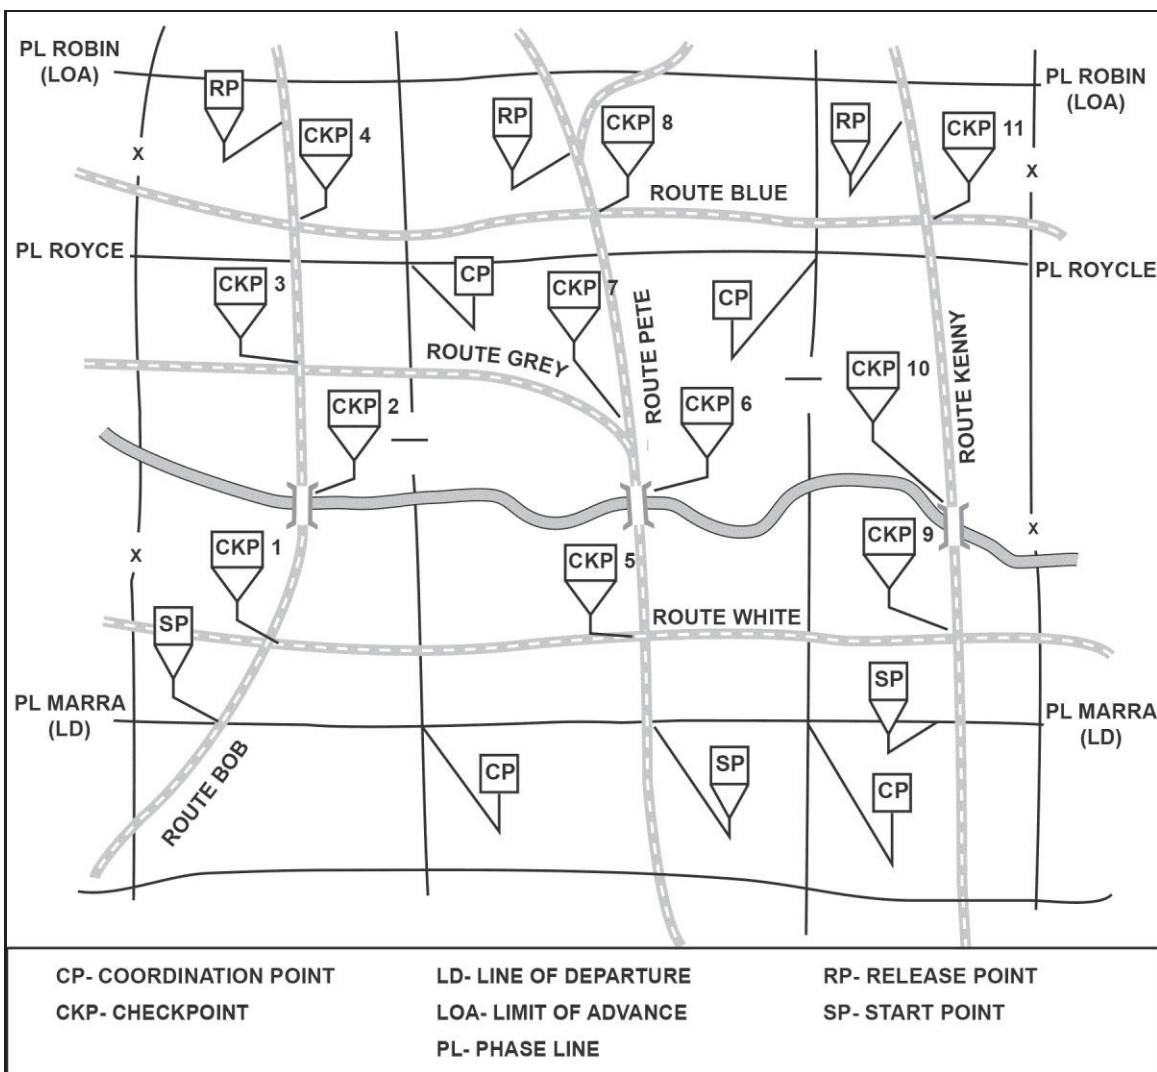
PL ROBIN (LOA)

RP

CKP 4

RP

CKP 8

RP

CKP 11

PL ROBIN (LOA)

x

ROUTE BLUE

x

PL ROYCE

CP

CKP 3

CKP 7

CP

PL ROYCLE

ROUTE GREY

ROUTE PETE

ROUTE KENNY

CKP 10

CKP 2

CKP 6

x

CKP 1

CKP 5

CKP 9

x

SP

ROUTE WHITE

SP

PL MARRA (LD)

PL MARRA (LD)

ROUTE BOB

CP

SP

CP

CP- COORDINATION POINT

CKP- CHECKPOINT

LD- LINE OF DEPARTURE

LOA- LIMIT OF ADVANCE

PL- PHASE LINE

RP- RELEASE POINT

SP- START POINT